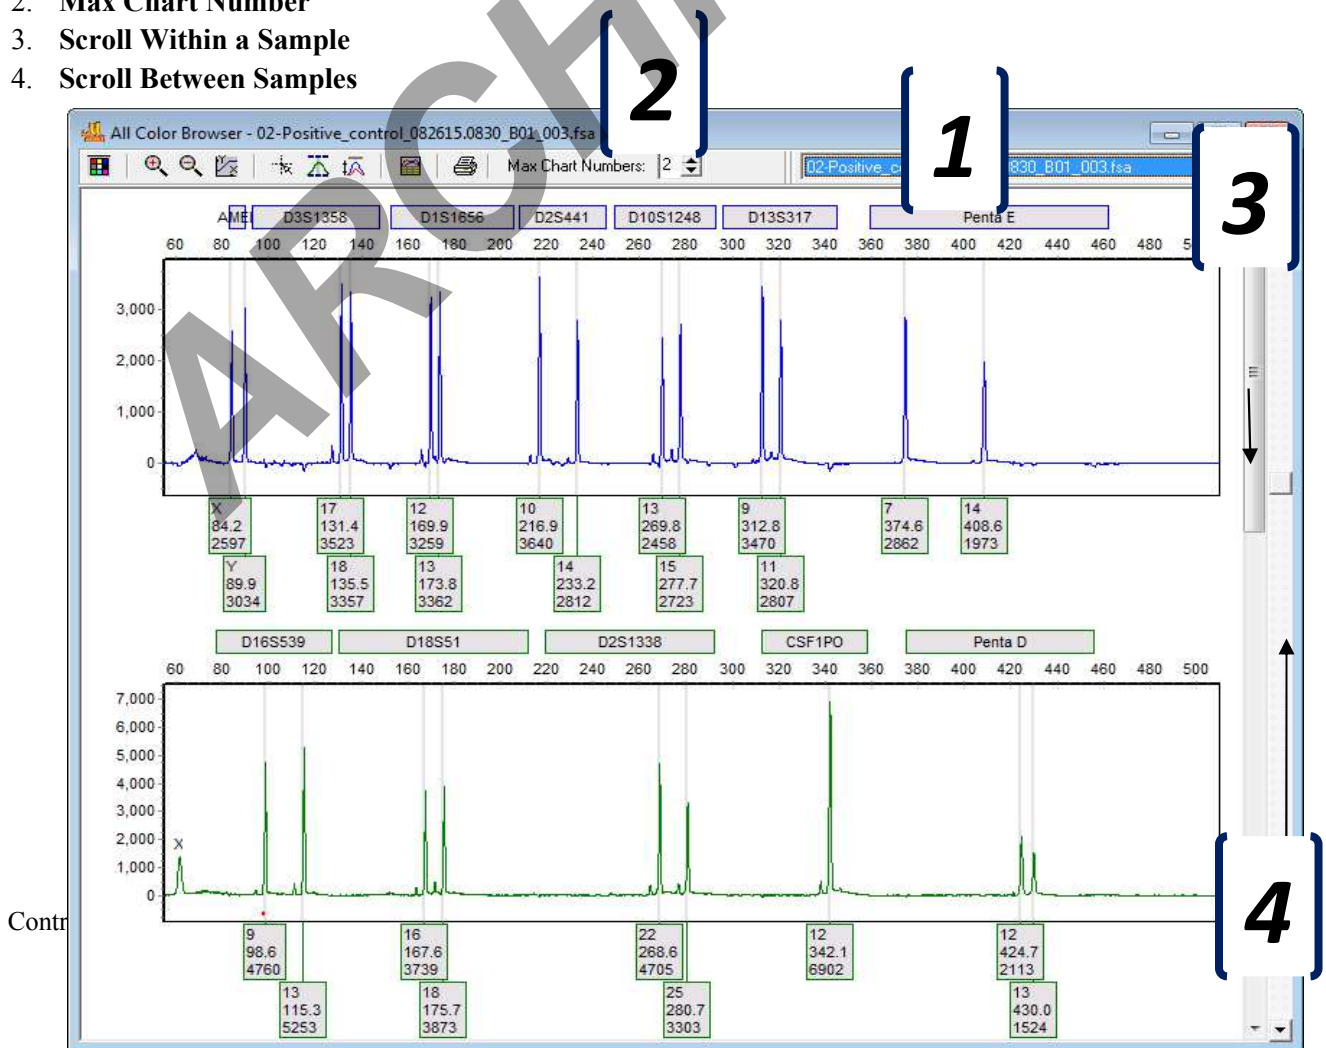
2. Max Chart Number
3. Scroll Within a Sample
4. Scroll Between Samples

ARCHI

2

1

3

4

All Color Browser - 02-Positive_control_082615.0830_B01_003.fsa

Max Chart Numbers: 2

02-Positive_c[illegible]830_B01_003.fsa

AME D3S1358 D1S1656 D2S441 D10S1248 D13S317 Penta E

60 80 100 120 140 160 180 200 220 240 260 280 300 320 340 360 380 400 420 440 460 480 5

3,000
2,000
1,000
0

X 84.2 2597
Y 89.9 3034
17 131.4 3523
18 135.5 3357
12 169.9 3259
13 173.8 3362
10 216.9 3640
14 233.2 2812
13 269.8 2458
15 277.7 2723
9 312.8 3470
11 320.8 2807
7 374.6 2862
14 408.6 1973

D16S539 D18S51 D2S1338 CSF1PO Penta D

60 80 100 120 140 160 180 200 220 240 260 280 300 320 340 360 380 400 420 440 460 480 500

7,000
6,000
5,000
4,000
3,000
2,000
1,000
0

X

Contr

9 98.6 4760
13 115.3 5253
16 167.6 3739
18 175.7 3873
22 268.6 4705
25 280.7 3303
12 342.1 6902
12 424.7 2113
13 430.0 1524